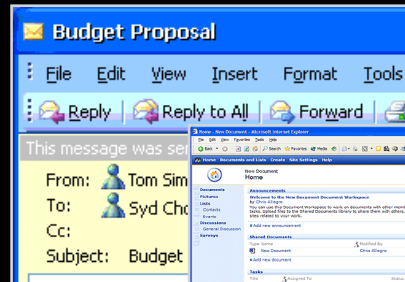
Budget Proposal

File Edit View Insert Format Tools

Reply Reply to All Forward

This message was se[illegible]

From: Tom Sim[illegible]
To: Syd Ch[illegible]
Cc:
Subject: Budget

Home - New Document - Microsoft Internet Explorer
File Edit View Favorites Tools Help
Back Search Favorites Media
Home Documents and Lists Create Site Settings Help
New Document
Home
Documents
Pictures
Lists
Contacts
Events
Discussions
General Discussion
Surveys
Announcements
Welcome to the New Document Document Workspace! by Chris Allegra
You can use this Document Workspace to work on documents with other members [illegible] tasks. Upload files to the Shared Documents library to share them with others. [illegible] sites related to your work.
Add new announcement
Shared Documents
Type Name Modified By
New Document Chris Allegra
Add new document
Tasks
Title Assigned To